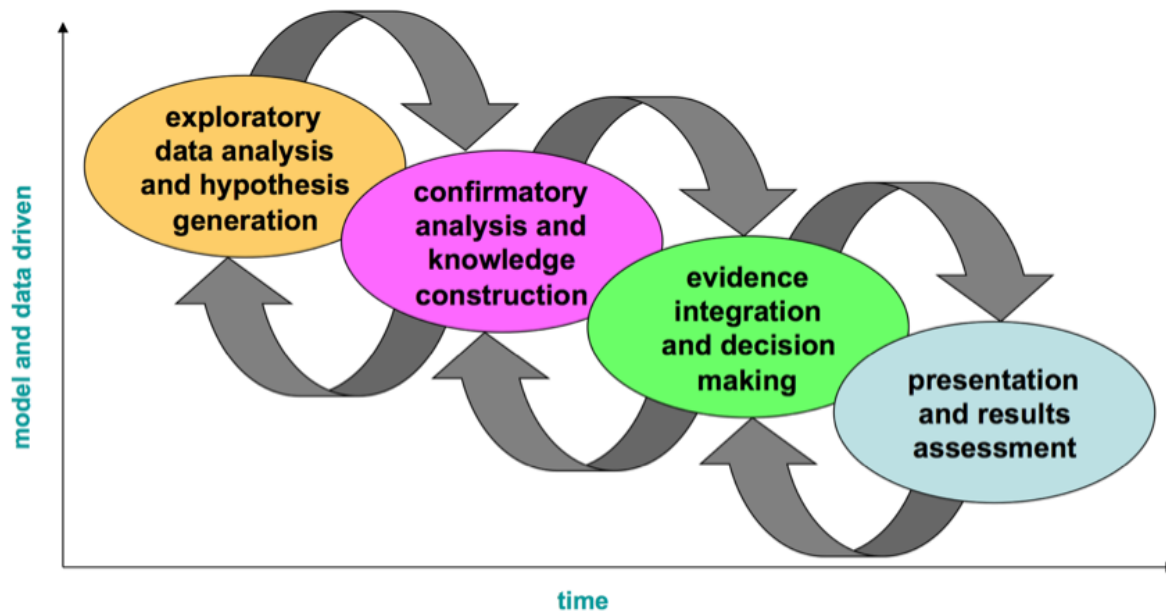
model and data driven

exploratory data analysis and hypothesis generation

confirmatory analysis and knowledge construction

evidence integration and decision making

presentation and results assessment

time